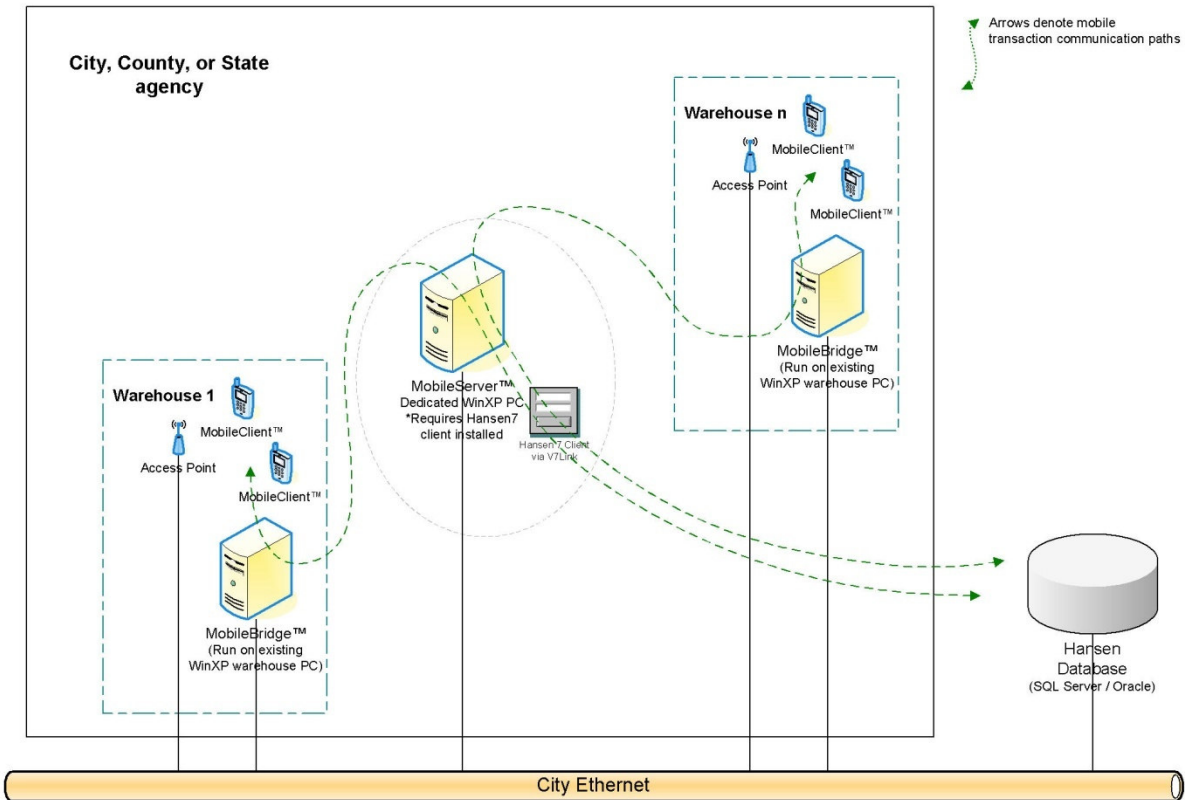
City, County, or State agency

Arrows denote mobile transaction communication paths

Warehouse n

MobileClient™

Access Point

MobileClient™

MobileBridge™
(Run on existing WinXP warehouse PC)

MobileServer™
Dedicated WinXP PC
*Requires Hansen7 client installed

Hansen 7 Client via V7Link

Warehouse 1

MobileClient™

Access Point

MobileClient™

MobileBridge™
(Run on existing WinXP warehouse PC)

Hansen Database
(SQL Server / Oracle)

City Ethernet